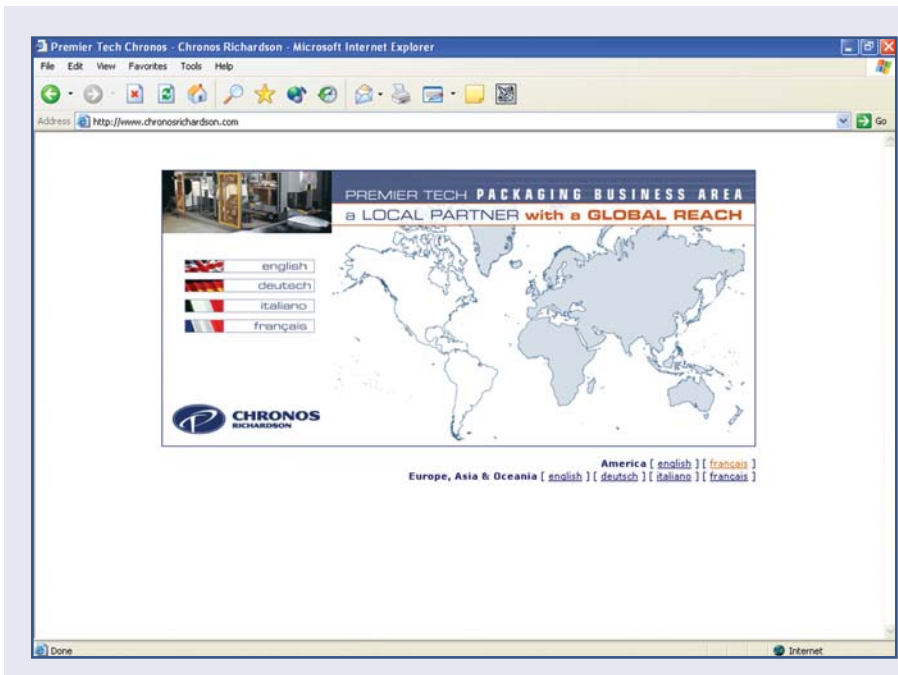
Premier Tech Chronos - Chronos Richardson - Microsoft Internet Explorer

File Edit View Favorites Tools Help

Address http://www.chronosrichardson.com

Go

PREMIER TECH PACKAGING BUSINESS AREA

a LOCAL PARTNER with a GLOBAL REACH

english

deutsch

italiano

français

CHRONOS RICHARDSON

America [ english ] [ francais ]

Europe, Asia & Oceania [ english ] [ deutsch ] [ italiano ] [ francais ]

Done

Internet